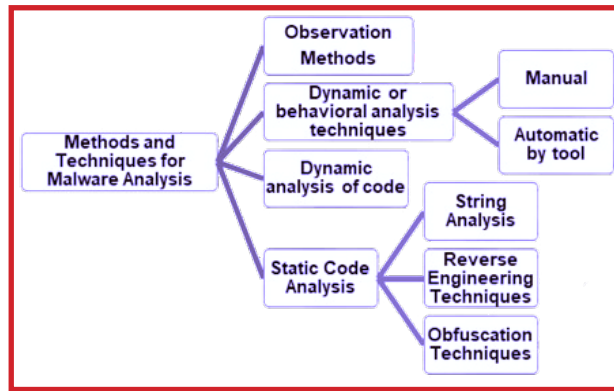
Methods and Techniques for Malware Analysis

Observation Methods

Dynamic or behavioral analysis techniques

Manual

Automatic by tool

Dynamic analysis of code

Static Code Analysis

String Analysis

Reverse Engineering Techniques

Obfuscation Techniques